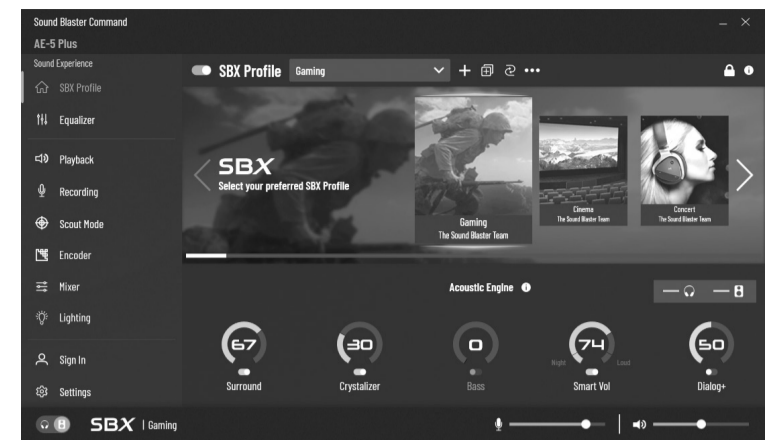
Sound Blaster Command
AE-5 Plus

Sound Experience
SBX Profile
Equalizer
Playback
Recording
Scout Mode
Encoder
Mixer
Lighting
Sign In
Settings

SBX Profile Gaming

SBX
Select your preferred SBX Profile

Gaming
The Sound Blaster Team

Cinema
The Sound Blaster Team

Concert
The Sound Blaster Team

Acoustic Engine

67
Surround

30
Crystalizer

0
Bass

74
Night Loud
Smart Vol

50
Dialog+

SBX | Gaming